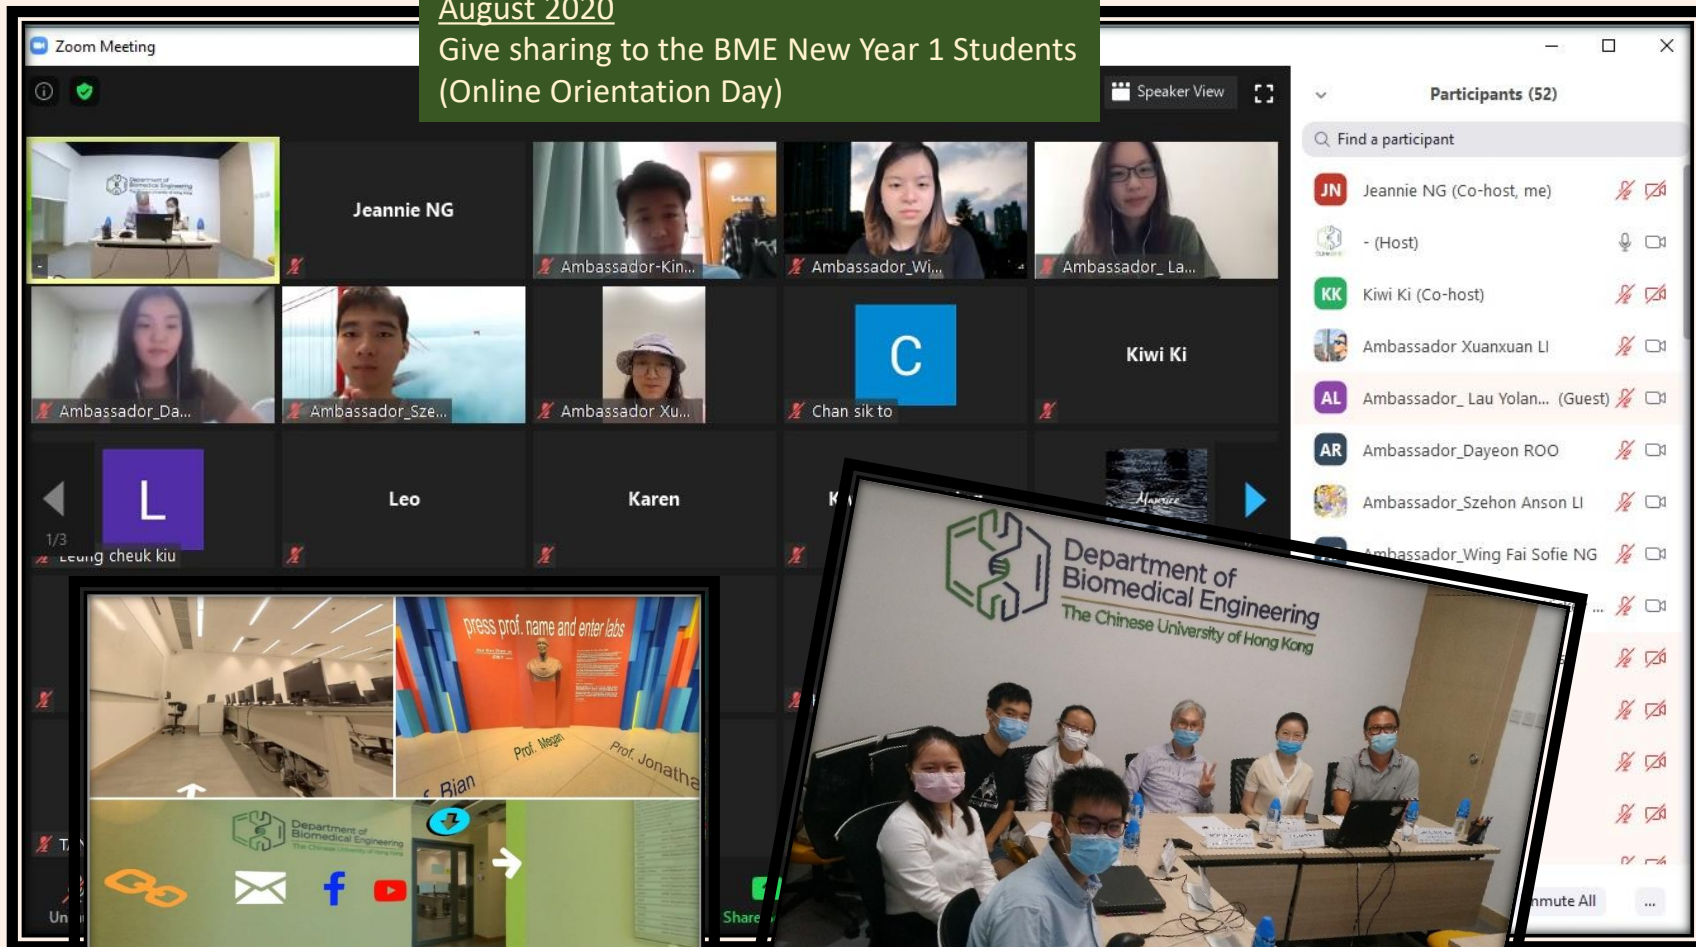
August 2020
Give sharing to the BME New Year 1 Students (Online Orientation Day)

Zoom Meeting

Speaker View

Participants (52)

Find a participant

JN Jeannie NG (Co-host, me)

- (Host)

KK Kiwi Ki (Co-host)

Ambassador Xuanxuan LI

AL Ambassador_ Lau Yolan... (Guest)

AR Ambassador_Dayeon ROO

Ambassador_Szehon Anson LI

Ambassador_Wing Fai Sofie NG

Jeannie NG

Ambassador-Kin...

Ambassador_Wi...

Ambassador_ La...

Ambassador_Da...

Ambassador_Sze...

Ambassador Xu...

C

Chan sik to

Kiwi Ki

L

1/3

Leung cheuk kiu

Leo

Karen

K

Un

T

Share

nmute All

...

press prof. name and enter labs

Prof. Megan

Prof. Jonatha

Bian

Department of Biomedical Engineering
The Chinese University of Hong Kong

Department of Biomedical Engineering
The Chinese University of Hong Kong